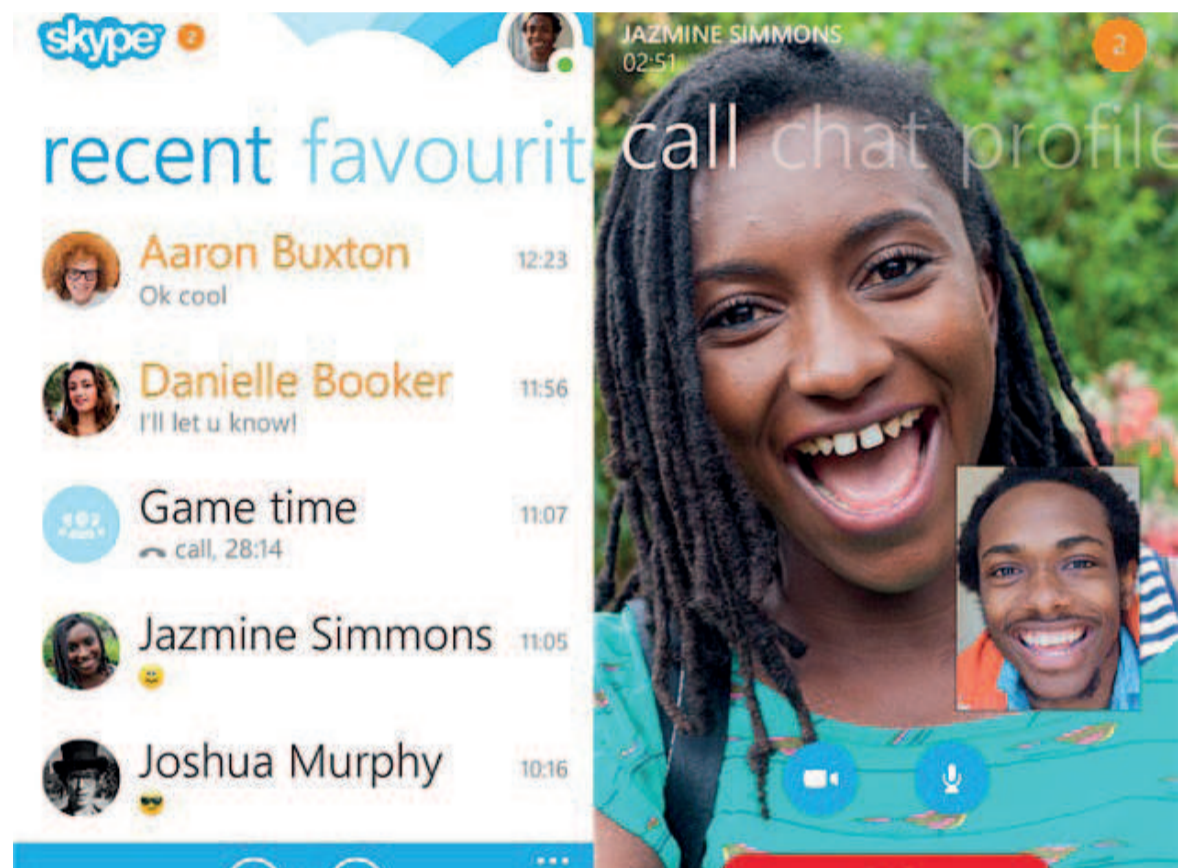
skype 2

recent favourit

Aaron Buxton 12:23
Ok cool

Danielle Booker 11:56
I'll let u know!

Game time 11:07
call, 28:14

Jazmine Simmons 11:05

Joshua Murphy 10:16

JAZMINE SIMMONS
02:51

2

call chat profile